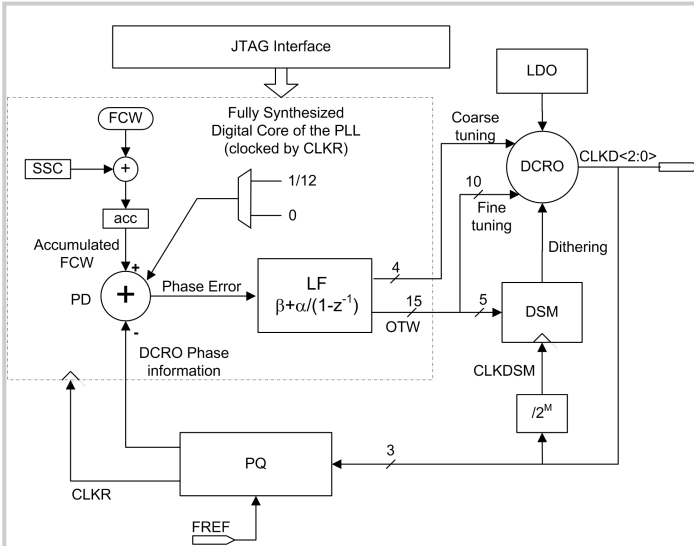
JTAG Interface

Fully Synthesized Digital Core of the PLL (clocked by CLKR)

FCW

SSC

+

acc

Accumulated FCW

1/12

0

PD

+

+

-

Phase Error

LF
$\beta+\alpha/(1-z^{-1})$

4

15

OTW

DCRO Phase information

LDO

Coarse tuning

10

Fine tuning

DCRO

CLKD<2:0>

Dithering

5

DSM

CLKDSM

$/2^M$

3

PQ

CLKR

FREF